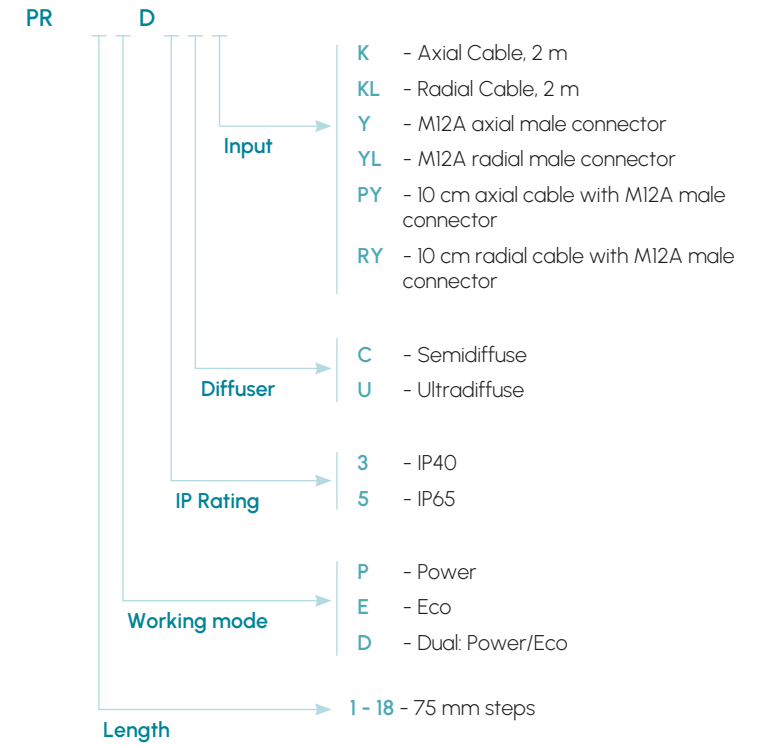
PR __ __ D __ __ __

Input
K - Axial Cable, 2 m
KL - Radial Cable, 2 m
Y - M12A axial male connector
YL - M12A radial male connector
PY - 10 cm axial cable with M12A male connector
RY - 10 cm radial cable with M12A male connector

Diffuser
C - Semidiffuse
U - Ultradiffuse

IP Rating
3 - IP40
5 - IP65

Working mode
P - Power
E - Eco
D - Dual: Power/Eco

Length
1 - 18 - 75 mm steps